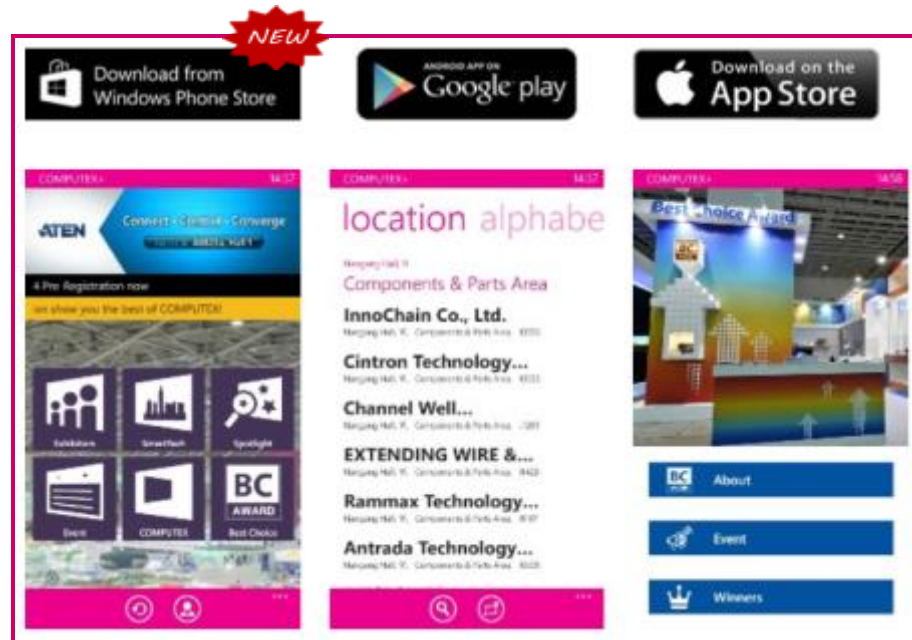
NEW

Download from Windows Phone Store

ANDROID APP ON Google play

Download on the App Store

COMPUTEX 14:37

ATEN Connect · Control · Converge

4 Pre Registration now

on show you the best of COMPUTEX

Exhibitors SmartTech Spotlight

Event COMPUTEX Best Choice

BC AWARD

COMPUTEX 14:37

location alphabe

Nangang Hall 4

Components & Parts Area

InnoChain Co., Ltd.

Cintron Technology...

Channel Well...

EXTENDING WIRE &...

Rammax Technology...

Antrada Technology...

COMPUTEX 14:58

Best Choice Award

BC About

Event

Winners